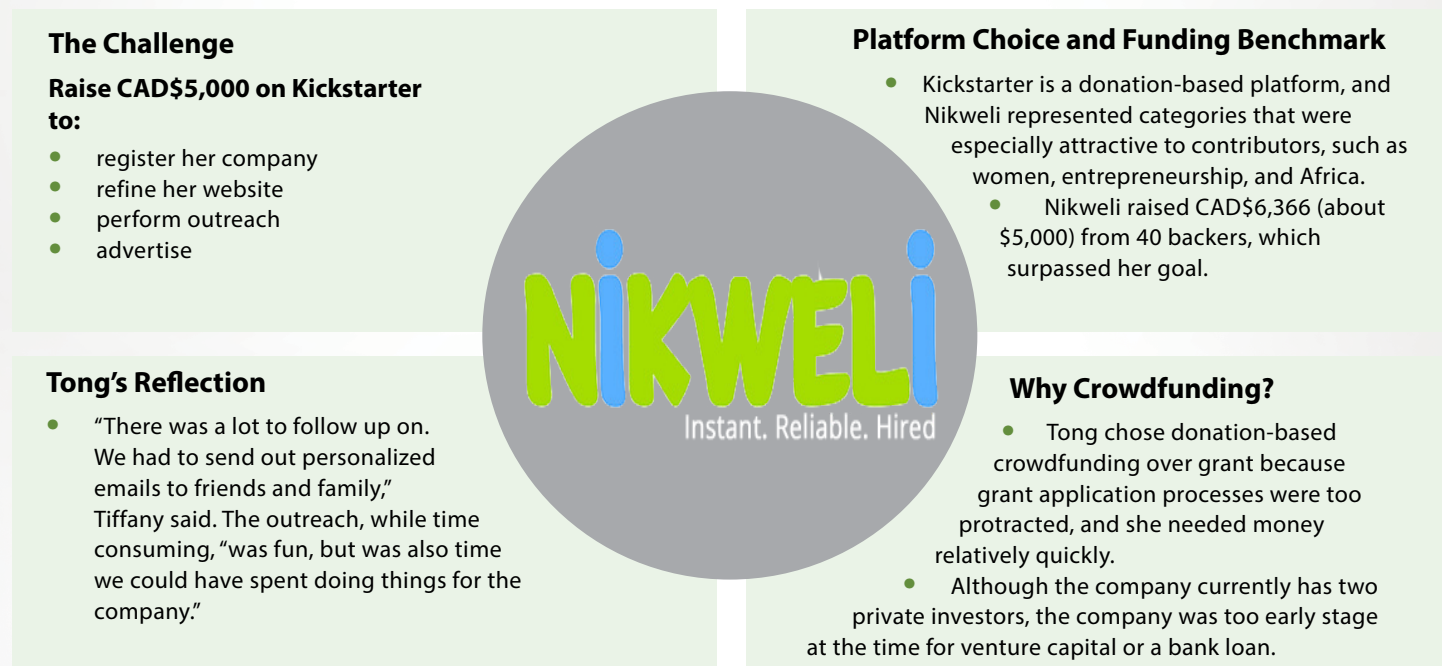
The Challenge

Raise CAD$5,000 on Kickstarter to:

- register her company
- refine her website
- perform outreach
- advertise

Platform Choice and Funding Benchmark

- Kickstarter is a donation-based platform, and Nikweli represented categories that were especially attractive to contributors, such as women, entrepreneurship, and Africa.
- Nikweli raised CAD$6,366 (about $5,000) from 40 backers, which surpassed her goal.

NiKWELi
Instant. Reliable. Hired

Tong's Reflection

- "There was a lot to follow up on. We had to send out personalized emails to friends and family," Tiffany said. The outreach, while time consuming, "was fun, but was also time we could have spent doing things for the company."

Why Crowdfunding?

- Tong chose donation-based crowdfunding over grant because grant application processes were too protracted, and she needed money relatively quickly.
- Although the company currently has two private investors, the company was too early stage at the time for venture capital or a bank loan.